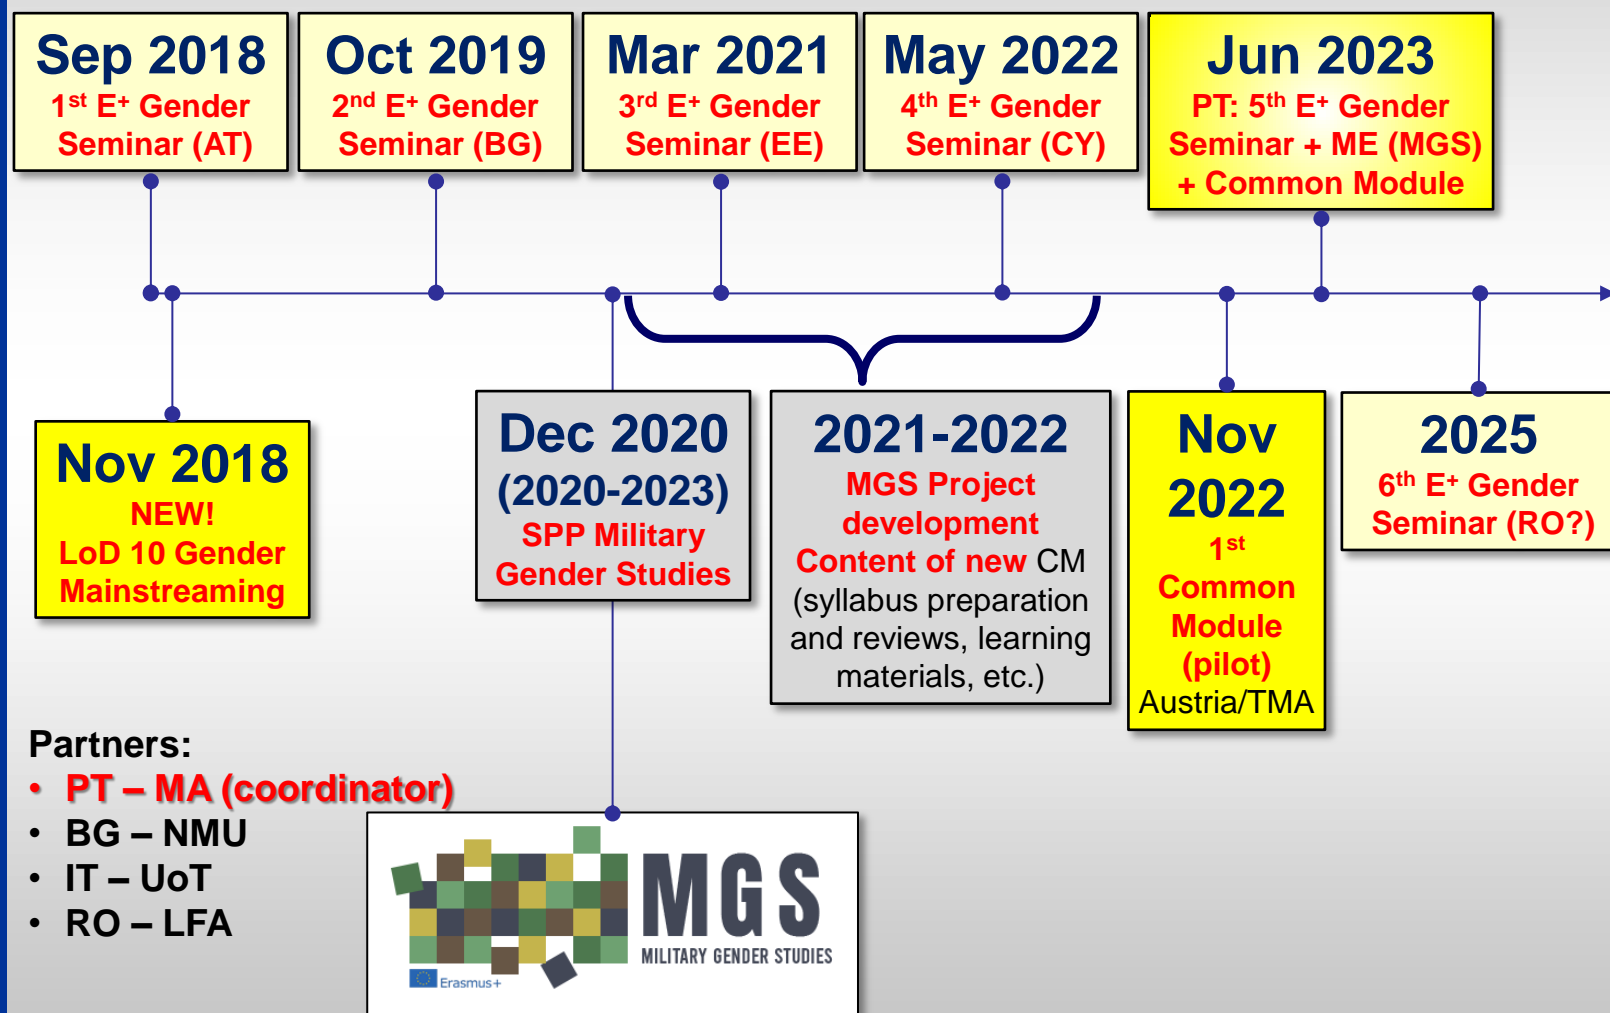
Sep 2018
$1^{st}$ E+ Gender Seminar (AT)

Oct 2019
$2^{nd}$ E+ Gender Seminar (BG)

Mar 2021
$3^{rd}$ E+ Gender Seminar (EE)

May 2022
$4^{th}$ E+ Gender Seminar (CY)

Jun 2023
PT: $5^{th}$ E+ Gender Seminar + ME (MGS) + Common Module

Nov 2018
NEW!
LoD 10 Gender Mainstreaming

Dec 2020
(2020-2023)
SPP Military Gender Studies

2021-2022
MGS Project development
Content of new CM (syllabus preparation and reviews, learning materials, etc.)

Nov 2022
$1^{st}$
Common Module (pilot)
Austria/TMA

2025
$6^{th}$ E+ Gender Seminar (RO?)

Partners:
• PT – MA (coordinator)
• BG – NMU
• IT – UoT
• RO – LFA

MGS
MILITARY GENDER STUDIES
Erasmus+